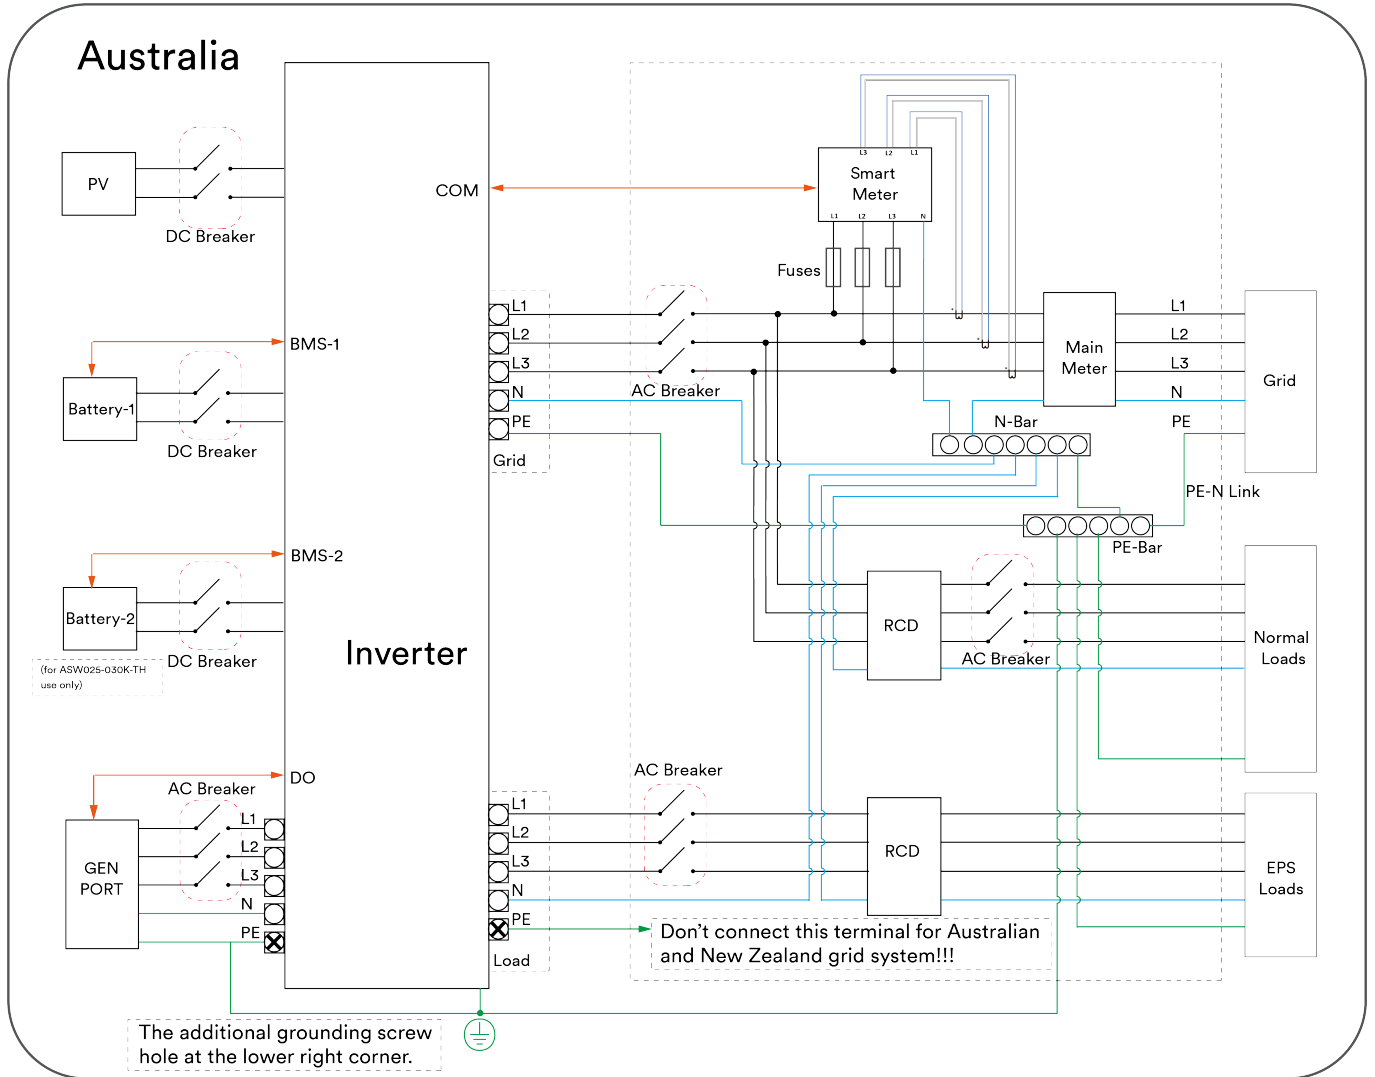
Australia

PV

DC Breaker

COM

Smart Meter

L3 L2 L1

L1 L2 L3 N

Fuses

BMS-1

Battery-1

DC Breaker

L1
L2
L3
N
PE
Grid

AC Breaker

Main Meter

L1
L2
L3
N
PE

Grid

N-Bar

PE-N Link

PE-Bar

BMS-2

Battery-2

DC Breaker

(for ASW025-030K-TH use only)

Inverter

RCD

AC Breaker

Normal Loads

DO

AC Breaker

GEN PORT

L1
L2
L3
N
PE

AC Breaker

L1
L2
L3
N
PE
Load

RCD

EPS Loads

Don't connect this terminal for Australian and New Zealand grid system!!!

The additional grounding screw hole at the lower right corner.